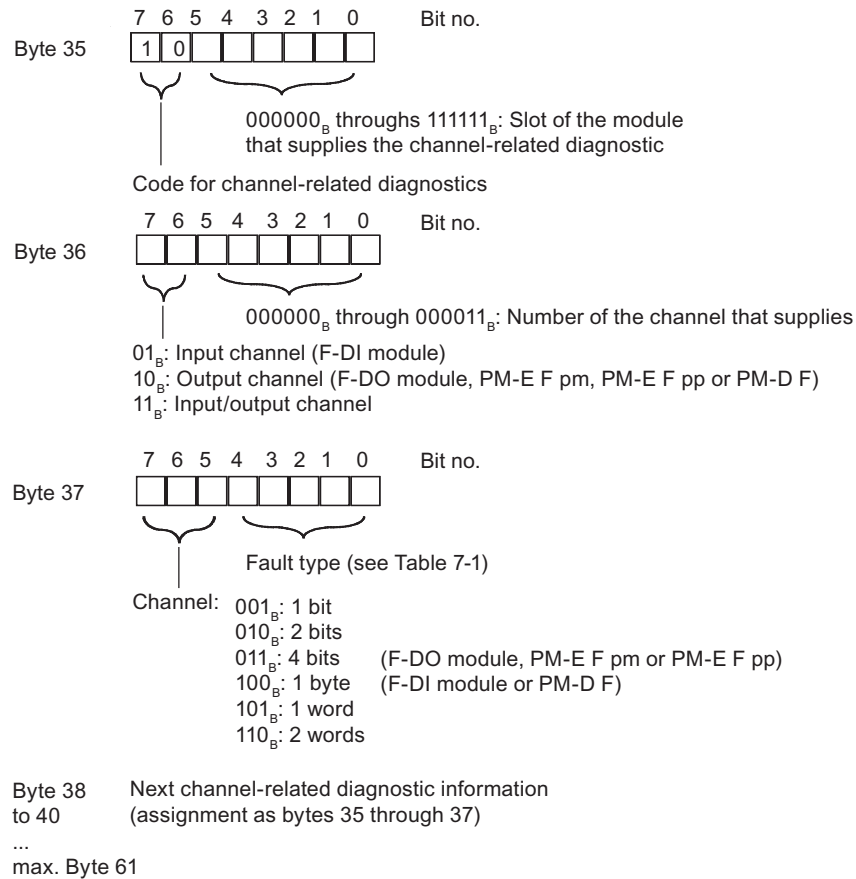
7 6 5 4 3 2 1 0 Bit no.

Byte 35

| 1 | 0 | | | | | | |
|---|---|---|---|---|---|---|---|

$000000_B$ throughs $111111_B$: Slot of the module that supplies the channel-related diagnostic

Code for channel-related diagnostics

7 6 5 4 3 2 1 0 Bit no.

Byte 36

$000000_B$ through $000011_B$: Number of the channel that supplies

$01_B$: Input channel (F-DI module)
$10_B$: Output channel (F-DO module, PM-E F pm, PM-E F pp or PM-D F)
$11_B$: Input/output channel

7 6 5 4 3 2 1 0 Bit no.

Byte 37

Fault type (see Table 7-1)

Channel: $001_B$: 1 bit
$010_B$: 2 bits
$011_B$: 4 bits (F-DO module, PM-E F pm or PM-E F pp)
$100_B$: 1 byte (F-DI module or PM-D F)
$101_B$: 1 word
$110_B$: 2 words

Byte 38 to 40 Next channel-related diagnostic information (assignment as bytes 35 through 37)

...
max. Byte 61